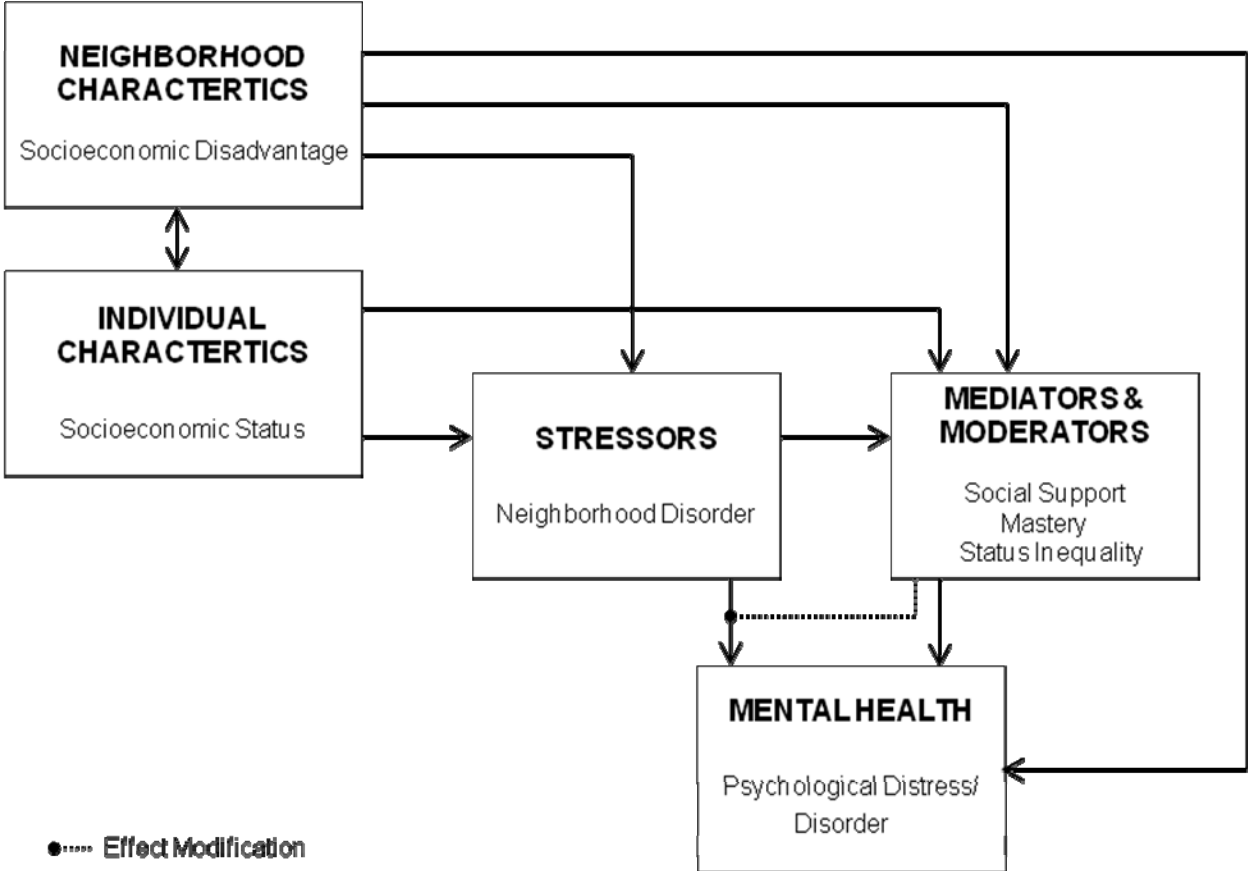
NEIGHBORHOOD CHARACTERTICS

Socioeconomic Disadvantage

INDIVIDUAL CHARACTERTICS

Socioeconomic Status

STRESSORS

Neighborhood Disorder

MEDIATORS & MODERATORS

Social Support
Mastery
Status Inequality

MENTAL HEALTH

Psychological Distress/ Disorder

Effect Modification